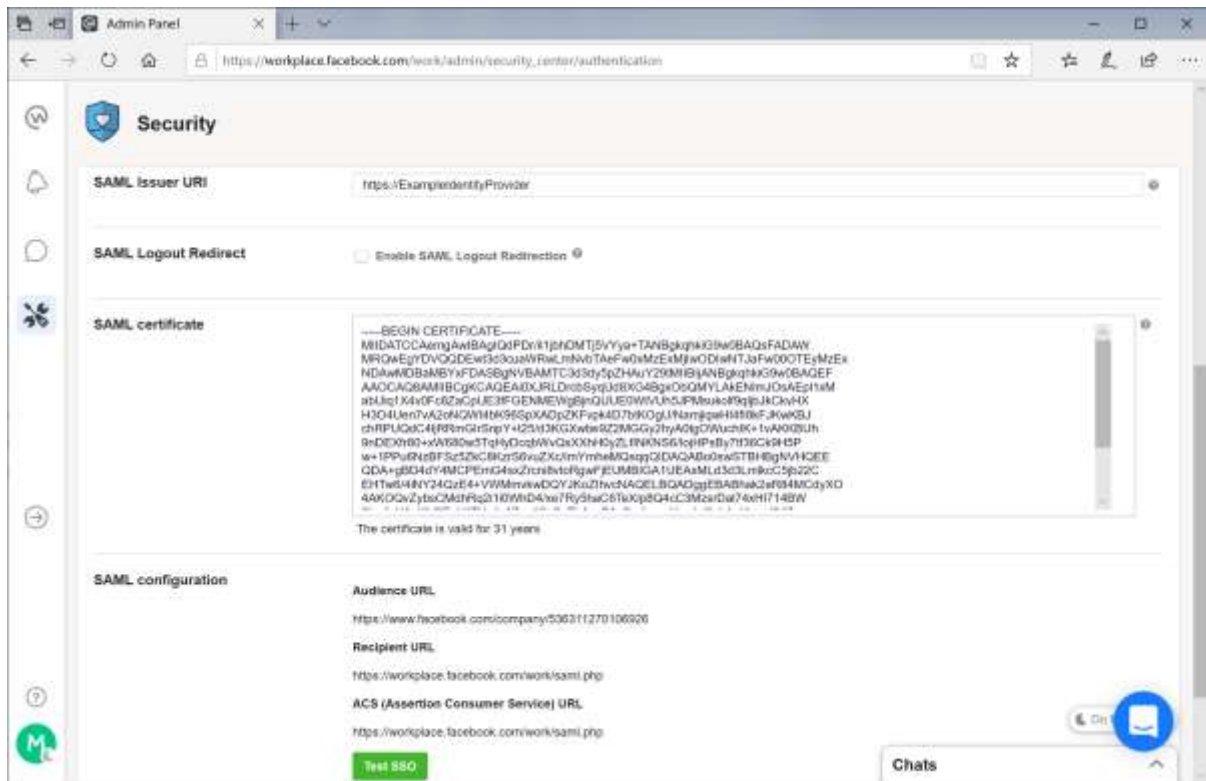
Admin Panel

https://workplace.facebook.com/work/admin/security_center/authentication

Security

SAML Issuer URI

https://ExampleIdentityProvider

SAML Logout Redirect

Enable SAML Logout Redirection

SAML certificate

-----BEGIN CERTIFICATE-----
MIIDATCCAemgAwIBAgIQdPDr/k1jbNOMTj5VYya+TANBgkqhkiG9w0BAQsFADAW
MRQwEgYDVQQDEwt3d3cuaWRwLmNvbTAeFw0xMzExMjIwODIwNTJaFw00OTEyMzEx
NDAwMDBaMBYxFDASBgNVBAMTC3d3dy5pZHAuY29tMIIBIjANBgkqhkiG9w0BAQEF
AAOCAQ8AMIIBCgKCAQEAi0XJRLDrcbSyqUd8XG4BgxObQMYLAkENmJOsAEpI1eM
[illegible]
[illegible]
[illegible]
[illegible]
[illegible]
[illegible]
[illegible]
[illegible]
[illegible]
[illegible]

The certificate is valid for 31 years

SAML configuration

Audience URL

https://www.facebook.com/company/536311270106926

Recipient URL

https://workplace.facebook.com/work/saml.php

ACS (Assertion Consumer Service) URL

https://workplace.facebook.com/work/saml.php

Test SSO

Chats